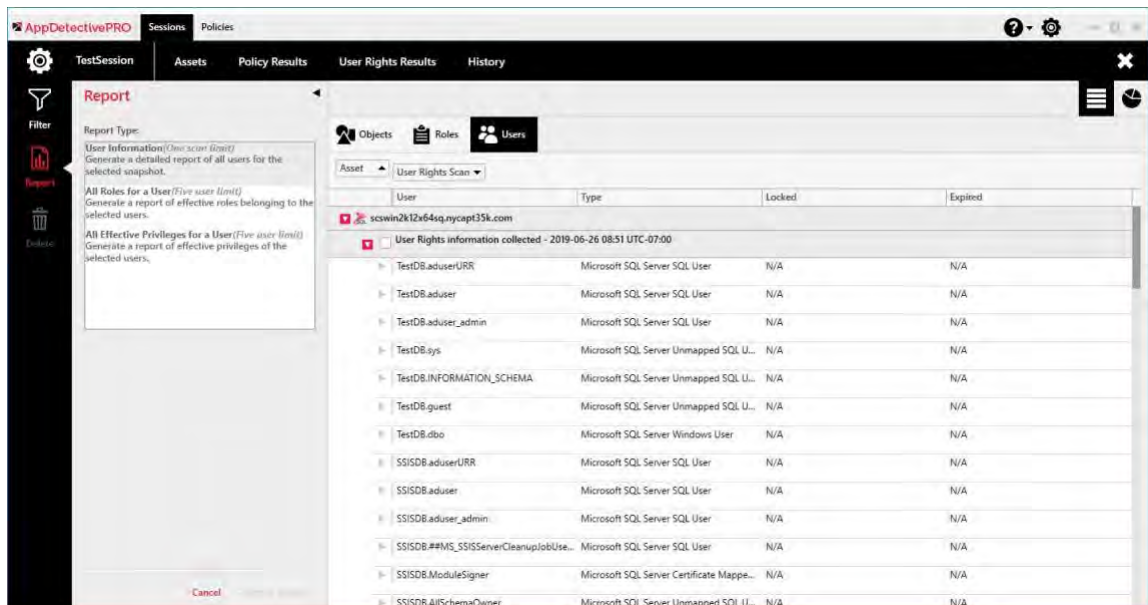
AppDetectivePRO Sessions Policies

TestSession Assets Policy Results User Rights Results History

Filter

Report

Delete

Report

Report Type:

User Information(One scan limit)
Generate a detailed report of all users for the selected snapshot.

All Roles for a User(Five user limit)
Generate a report of effective roles belonging to the selected users.

All Effective Privileges for a User(Five user limit)
Generate a report of effective privileges of the selected users.

Cancel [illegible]

Objects Roles Users

Asset ▲ User Rights Scan ▼

| User | Type | Locked | Expired |
|---|---|---|---|
| scswin2k12x64sq.nycapt35k.com | | | |
| User Rights information collected - 2019-06-26 08:51 UTC-07:00 | | | |
| TestDB.aduserURR | Microsoft SQL Server SQL User | N/A | N/A |
| TestDB.aduser | Microsoft SQL Server SQL User | N/A | N/A |
| TestDB.aduser_admin | Microsoft SQL Server SQL User | N/A | N/A |
| TestDB.sys | Microsoft SQL Server Unmapped SQL U... | N/A | N/A |
| TestDB.INFORMATION_SCHEMA | Microsoft SQL Server Unmapped SQL U... | N/A | N/A |
| TestDB.guest | Microsoft SQL Server Unmapped SQL U... | N/A | N/A |
| TestDB.dbo | Microsoft SQL Server Windows User | N/A | N/A |
| SSISDB.aduserURR | Microsoft SQL Server SQL User | N/A | N/A |
| SSISDB.aduser | Microsoft SQL Server SQL User | N/A | N/A |
| SSISDB.aduser_admin | Microsoft SQL Server SQL User | N/A | N/A |
| SSISDB.##MS_SSISServerCleanupJobUse... | Microsoft SQL Server SQL User | N/A | N/A |
| SSISDB.ModuleSigner | Microsoft SQL Server Certificate Mappe... | N/A | N/A |
| SSISDB.AllSchemaOwner | Microsoft SQL Server Unmapped SQL U... | N/A | N/A |